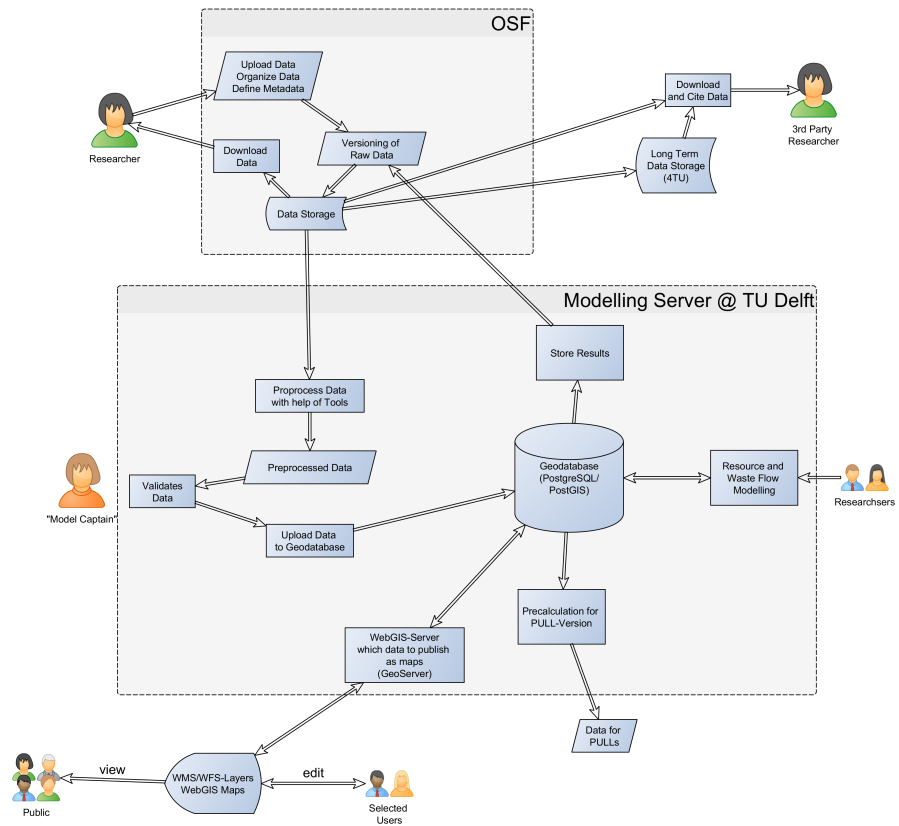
OSF

Upload Data
Organize Data
Define Metadata

Researcher

Download Data

Versioning of Raw Data

Download and Cite Data

3rd Party Researcher

Long Term Data Storage (4TU)

Data Storage

Modelling Server @ TU Delft

Store Results

Proprocess Data with help of Tools

Preprocessed Data

"Model Captain"

Validates Data

Upload Data to Geodatabase

Geodatabase (PostgreSQL/ PostGIS)

Resource and Waste Flow Modelling

Researchsers

Precalculation for PULL-Version

WebGIS-Server which data to publish as maps (GeoServer)

Data for PULLs

view

Public

WMS/WFS-Layers WebGIS Maps

edit

Selected Users